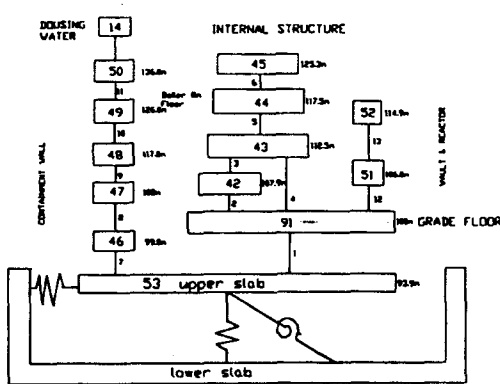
DOUSING WATER

14

INTERNAL STRUCTURE

50 136.8m

11

49 126.6m

10

48 117.5m

9

47 108m

8

46 99.8m

7

CONTAINMENT WALL

45 125.3m

6

Boiler Rm Floor

44 117.5m

5

43 110.5m

3

42 107.9m

2

4

91

100m GRADE FLOOR

1

52 114.9m

13

51 106.6m

12

VAULT & REACTOR

53 upper slab 93.9m

lower slab